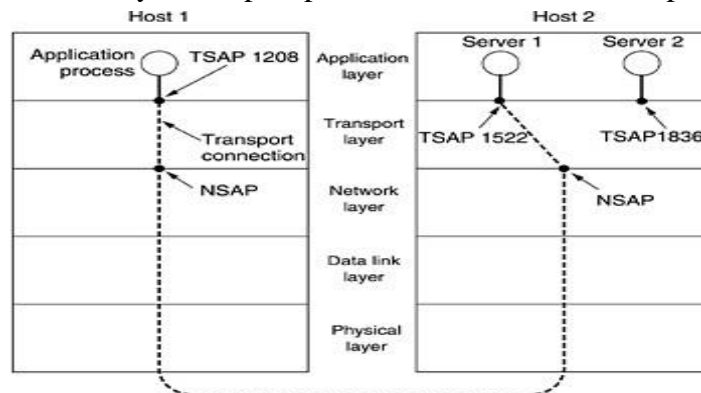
Host 1

Application process

TSAP 1208

Transport connection

NSAP

Host 2

Server 1

Server 2

TSAP 1522

TSAP1836

NSAP

Application layer

Transport layer

Network layer

Data link layer

Physical layer